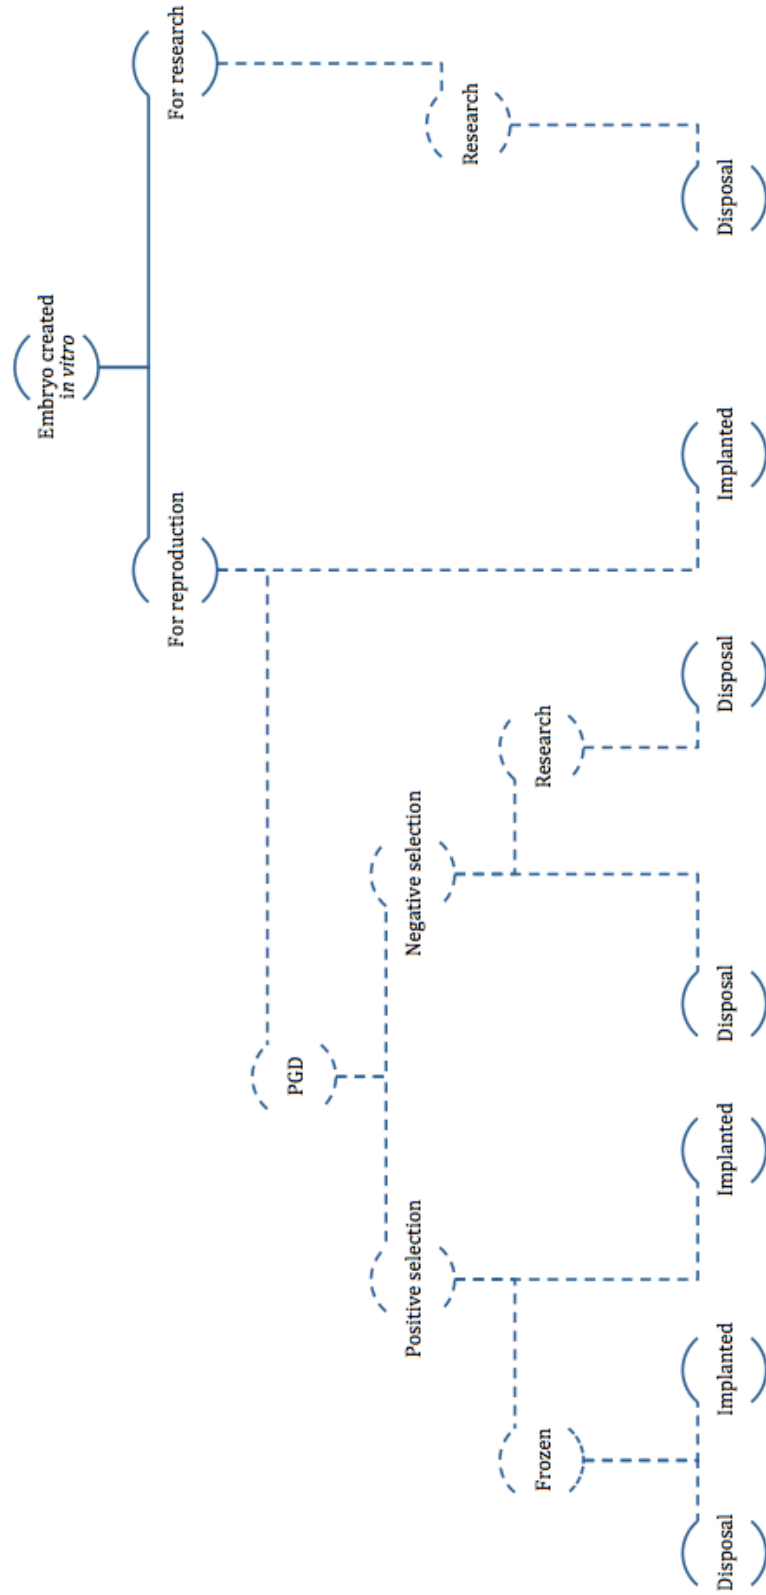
Embryo created *in vitro*

For research

Research

Disposal

For reproduction

Implanted

PGD

Negative selection

Research

Disposal

Disposal

Positive selection

Implanted

Frozen

Implanted

Disposal